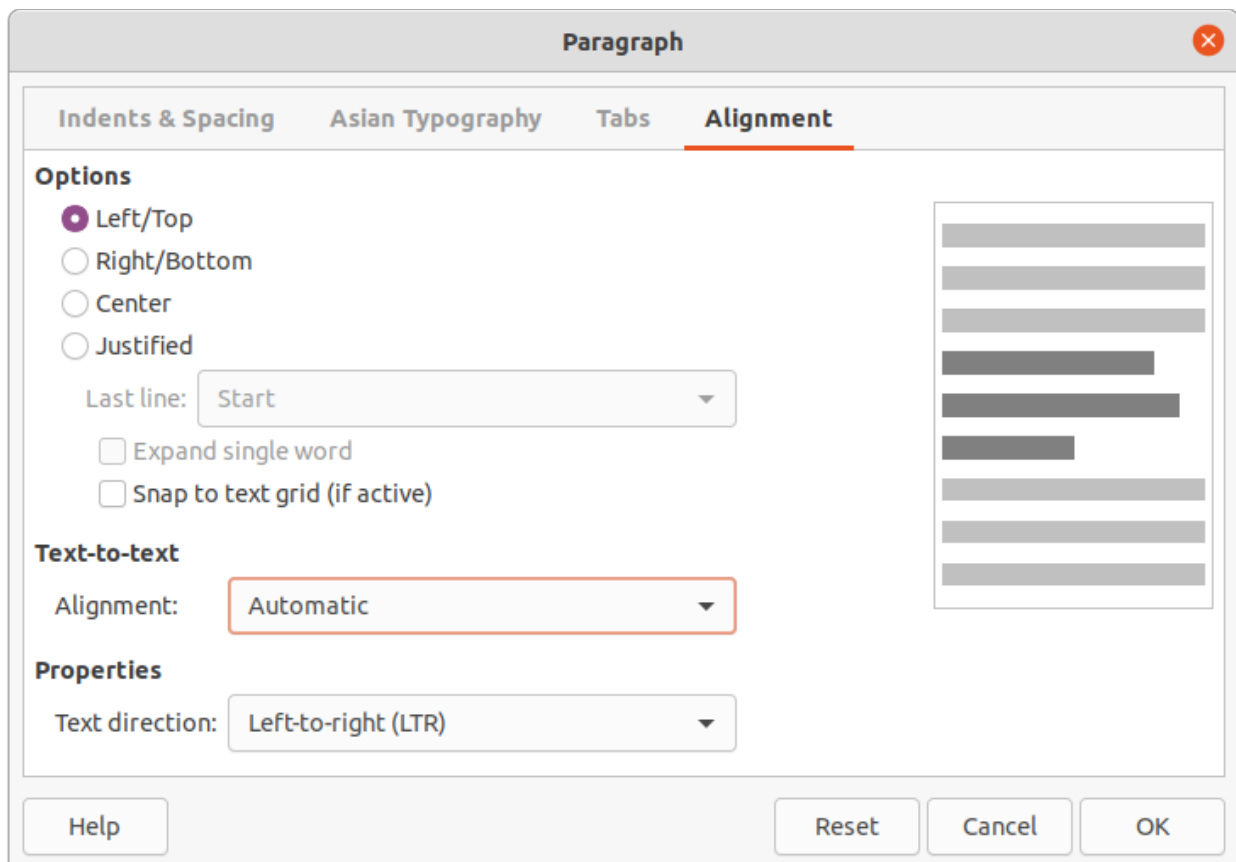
Paragraph

Indents & Spacing Asian Typography Tabs Alignment

Options

Left/Top

Right/Bottom

Center

Justified

Last line: Start

Expand single word

Snap to text grid (if active)

Text-to-text

Alignment: Automatic

Properties

Text direction: Left-to-right (LTR)

Help Reset Cancel OK